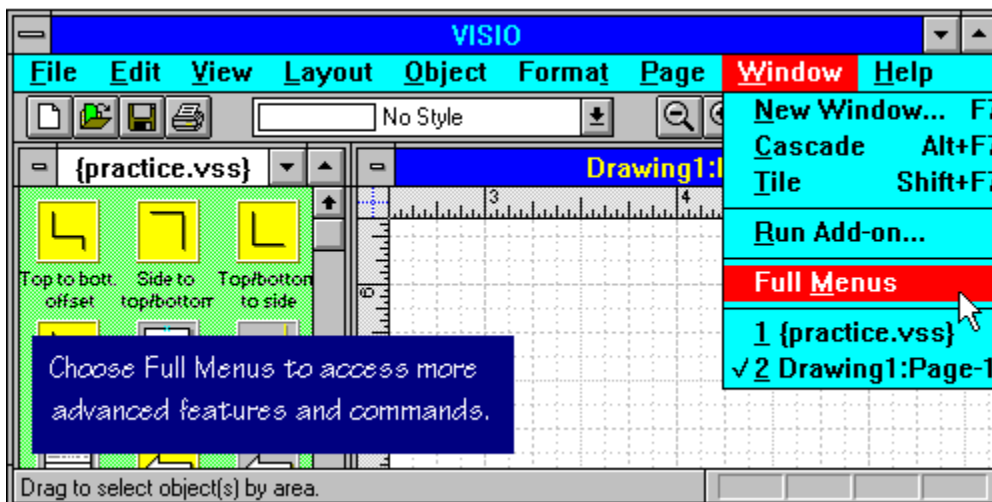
VISIO

File Edit View Layout Object Format Page Window Help

No Style

{practice.vss}

Drawing1:I

3 4

Top to bott. offset

Side to top/bottom

Top/bottom to side

Choose Full Menus to access more advanced features and commands.

New Window... F7

Cascade Alt+F7

Tile Shift+F7

Run Add-on...

Full Menus

1 {practice.vss}

√2 Drawing1:Page-1

Drag to select object(s) by area.